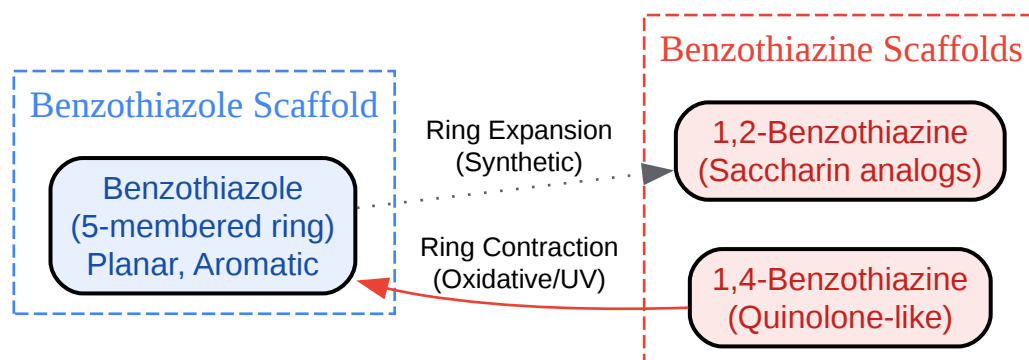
Benzothiazole Scaffold

Benzothiazole
(5-membered ring)
Planar, Aromatic

Ring Expansion
(Synthetic)

Ring Contraction
(Oxidative/UV)

Benzothiazine Scaffolds

1,2-Benzothiazine
(Saccharin analogs)

1,4-Benzothiazine
(Quinolone-like)